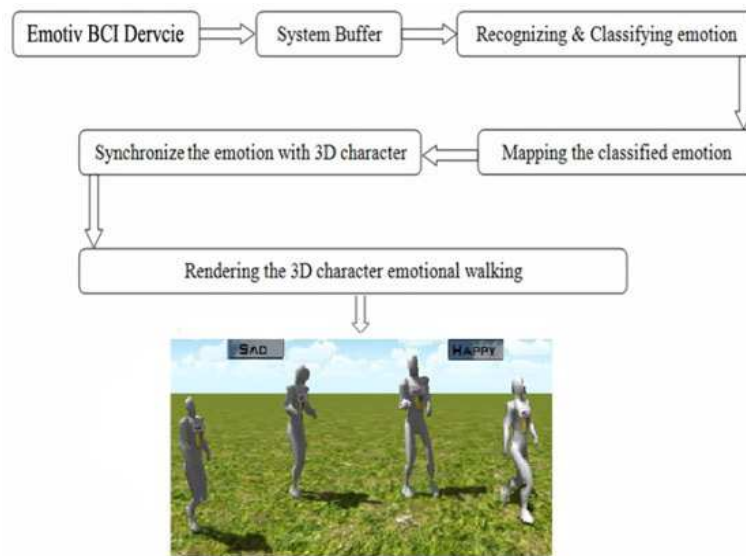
Emotiv BCI Dervcie

System Buffer

Recognizing & Classifying emotion

Synchronize the emotion with 3D character

Mapping the classified emotion

Rendering the 3D character emotional walking

SAD

HAPPY